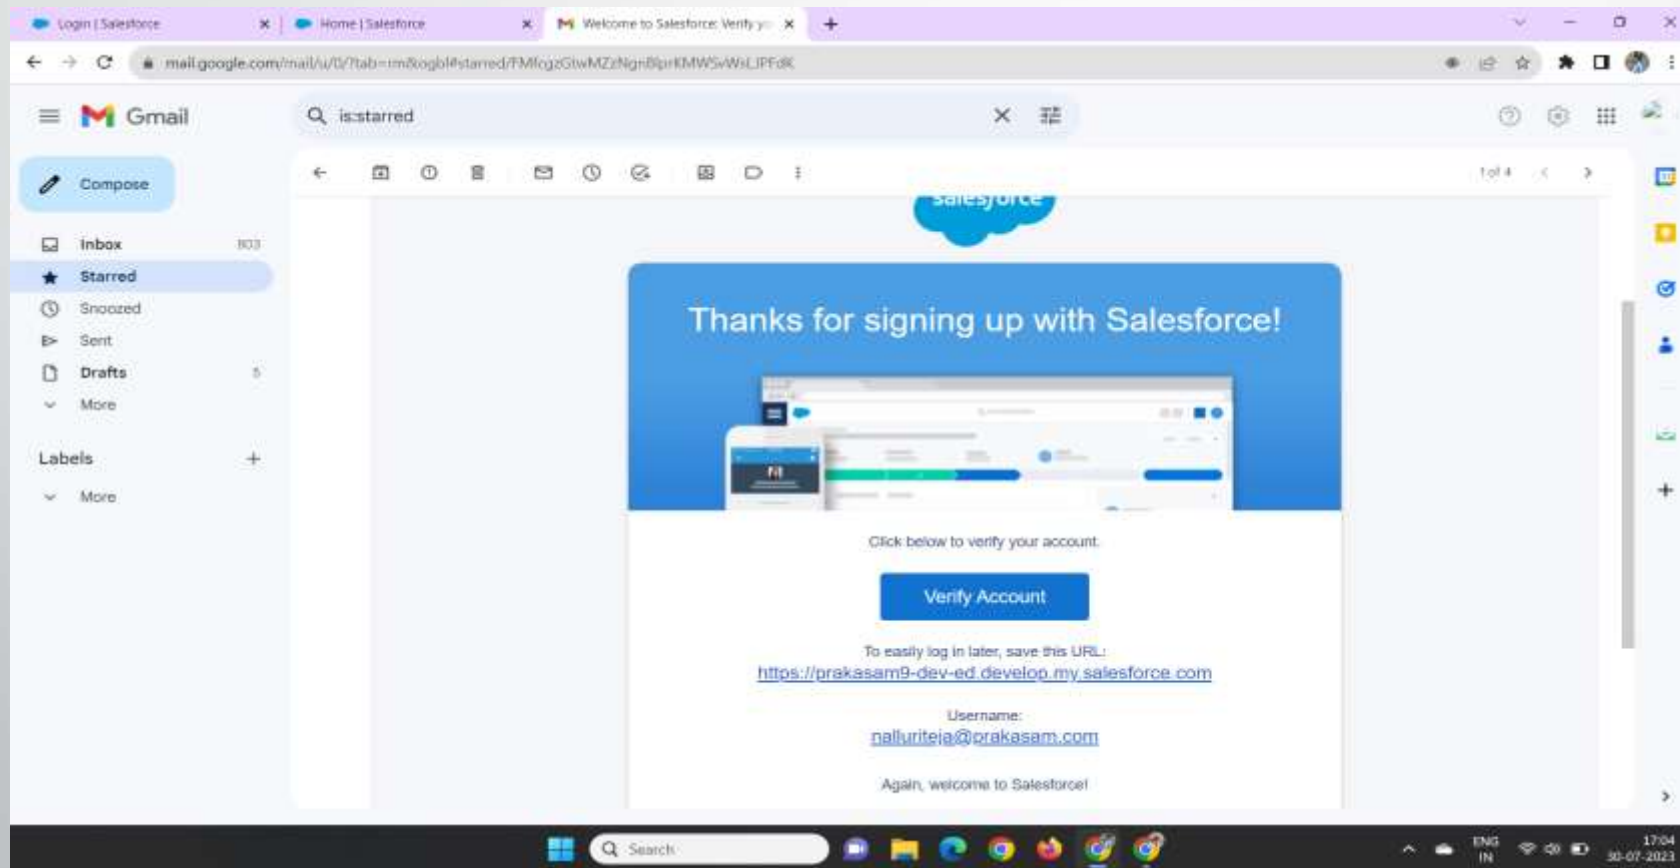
Login | Salesforce
Home | Salesforce
Welcome to Salesforce: Verify y
mail.google.com/mail/u/0/?tab=rm&ogbl#starred/FMfcgzGtwMZzNgnBlprKMWSvWsLJPFdK

Gmail
is:starred
Compose
Inbox 803
Starred
Snoozed
Sent
Drafts 5
More
Labels
More

1 of 4

salesforce

Thanks for signing up with Salesforce!

Click below to verify your account.

Verify Account

To easily log in later, save this URL:
https://prakasam9-dev-ed.develop.my.salesforce.com

Username:
nalluriteja@prakasam.com

Again, welcome to Salesforce!

Search
ENG IN
17:04
30-07-2023